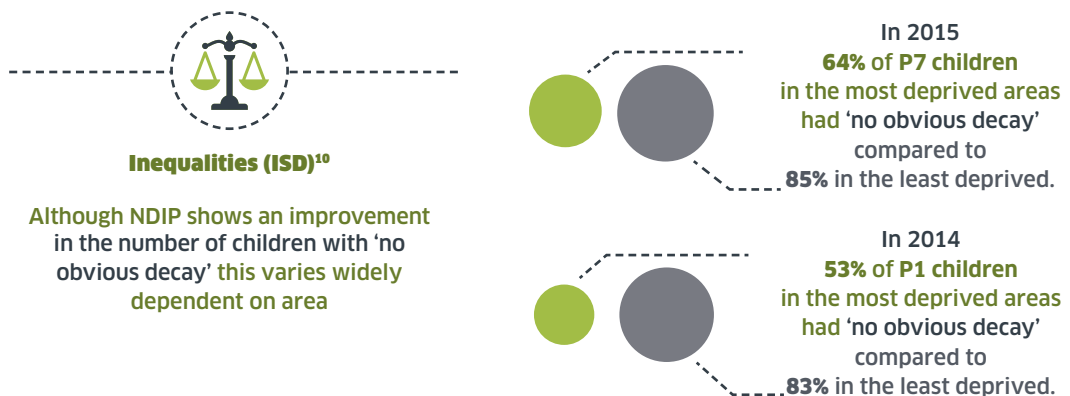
Inequalities (ISD)$^{10}$

Although NDIP shows an improvement in the number of children with 'no obvious decay' this varies widely dependent on area

In 2015
64% of P7 children in the most deprived areas had 'no obvious decay' compared to 85% in the least deprived.

In 2014
53% of P1 children in the most deprived areas had 'no obvious decay' compared to 83% in the least deprived.